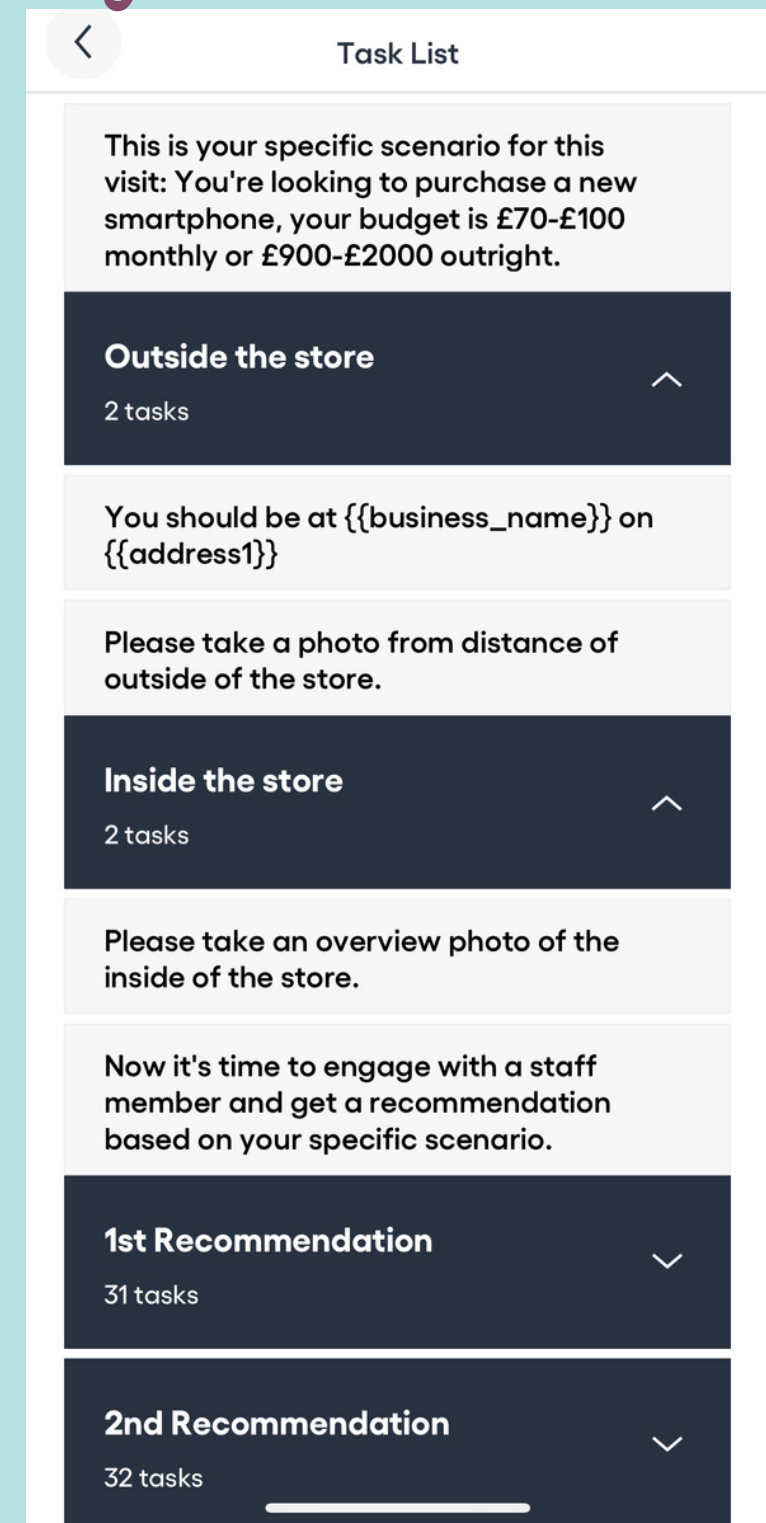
Task List

This is your specific scenario for this visit: You're looking to purchase a new smartphone, your budget is £70-£100 monthly or £900-£2000 outright.

Outside the store

2 tasks

You should be at {{business_name}} on {{address1}}

Please take a photo from distance of outside of the store.

Inside the store

2 tasks

Please take an overview photo of the inside of the store.

Now it's time to engage with a staff member and get a recommendation based on your specific scenario.

1st Recommendation

31 tasks

2nd Recommendation

32 tasks